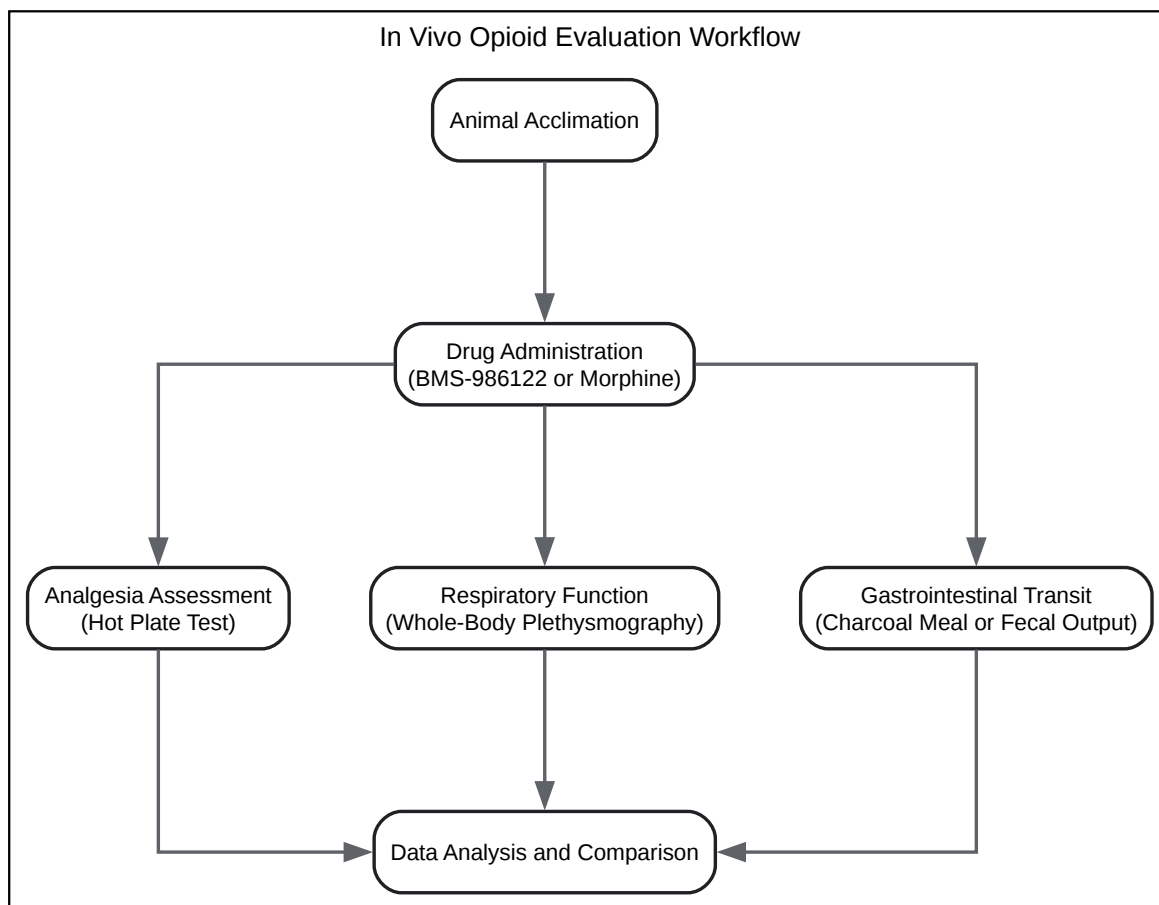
In Vivo Opioid Evaluation Workflow

Animal Acclimation

Drug Administration
(BMS-986122 or Morphine)

Analgesia Assessment
(Hot Plate Test)

Respiratory Function
(Whole-Body Plethysmography)

Gastrointestinal Transit
(Charcoal Meal or Fecal Output)

Data Analysis and Comparison